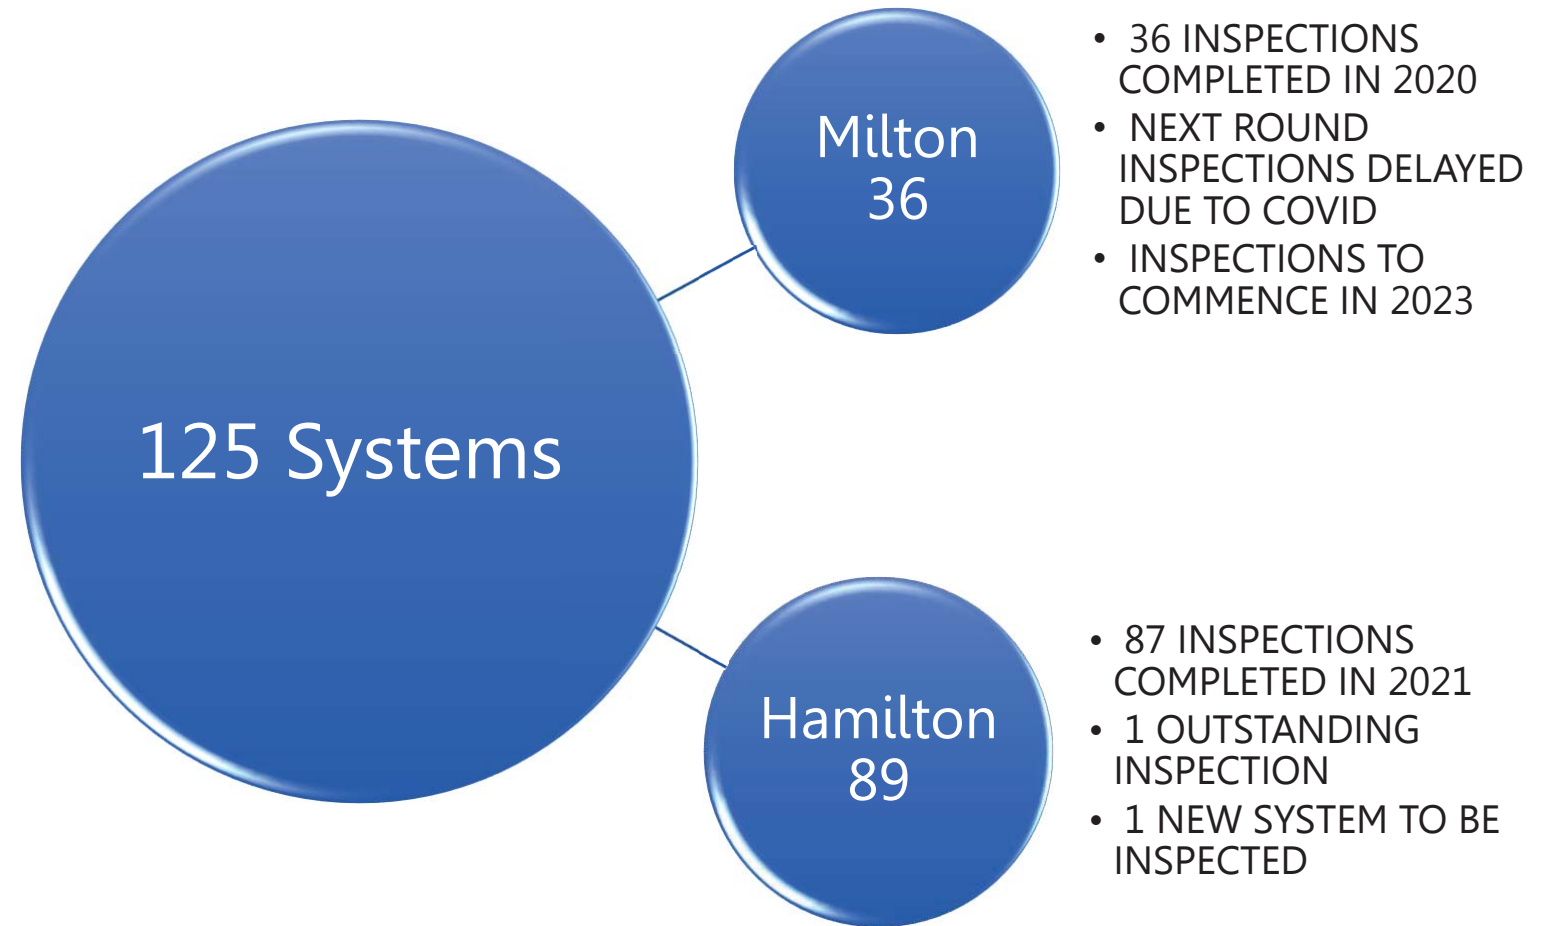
125 Systems

Milton
36

- 36 INSPECTIONS COMPLETED IN 2020
- NEXT ROUND INSPECTIONS DELAYED DUE TO COVID
- INSPECTIONS TO COMMENCE IN 2023

Hamilton
89

- 87 INSPECTIONS COMPLETED IN 2021
- 1 OUTSTANDING INSPECTION
- 1 NEW SYSTEM TO BE INSPECTED